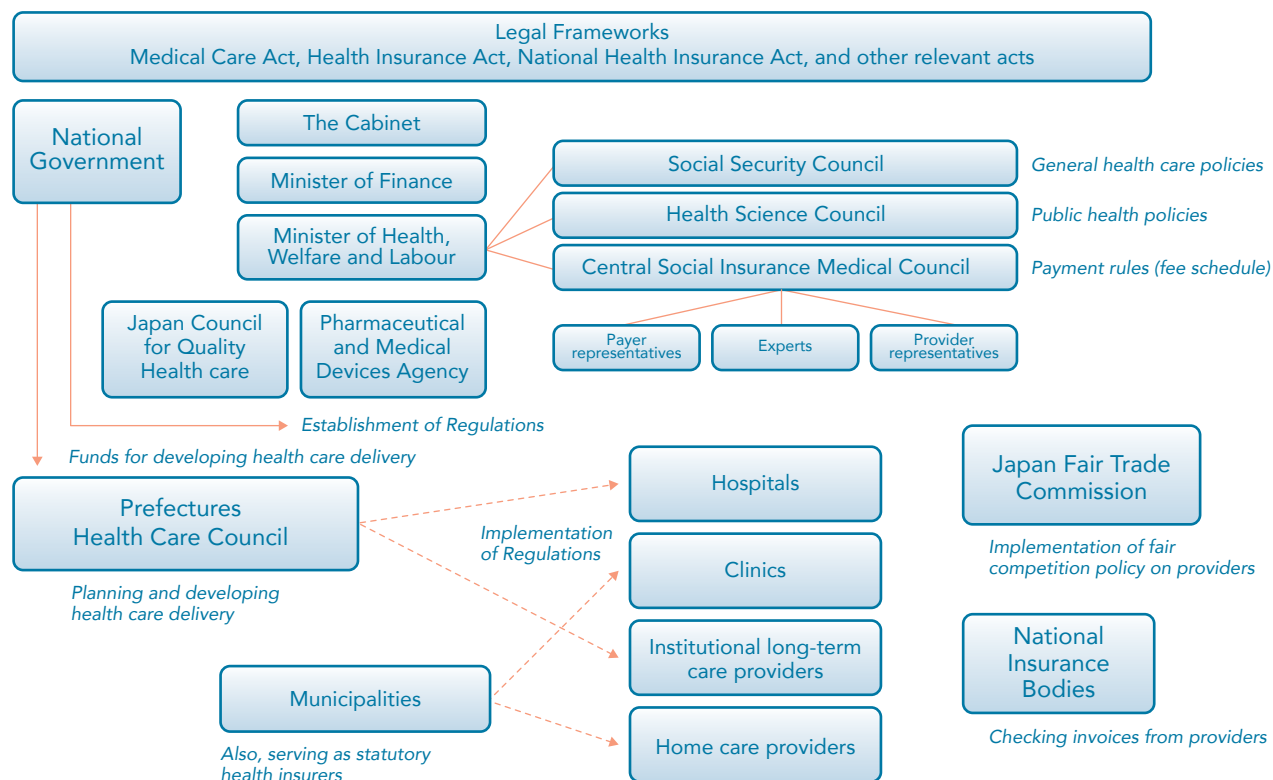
Legal Frameworks
Medical Care Act, Health Insurance Act, National Health Insurance Act, and other relevant acts

National Government

The Cabinet

Minister of Finance

Minister of Health, Welfare and Labour

Social Security Council

General health care policies

Health Science Council

Public health policies

Central Social Insurance Medical Council

Payment rules (fee schedule)

Payer representatives

Experts

Provider representatives

Japan Council for Quality Health care

Pharmaceutical and Medical Devices Agency

Establishment of Regulations

Funds for developing health care delivery

Prefectures Health Care Council

Planning and developing health care delivery

Implementation of Regulations

Hospitals

Clinics

Institutional long-term care providers

Home care providers

Municipalities

Also, serving as statutory health insurers

Japan Fair Trade Commission

Implementation of fair competition policy on providers

National Insurance Bodies

Checking invoices from providers